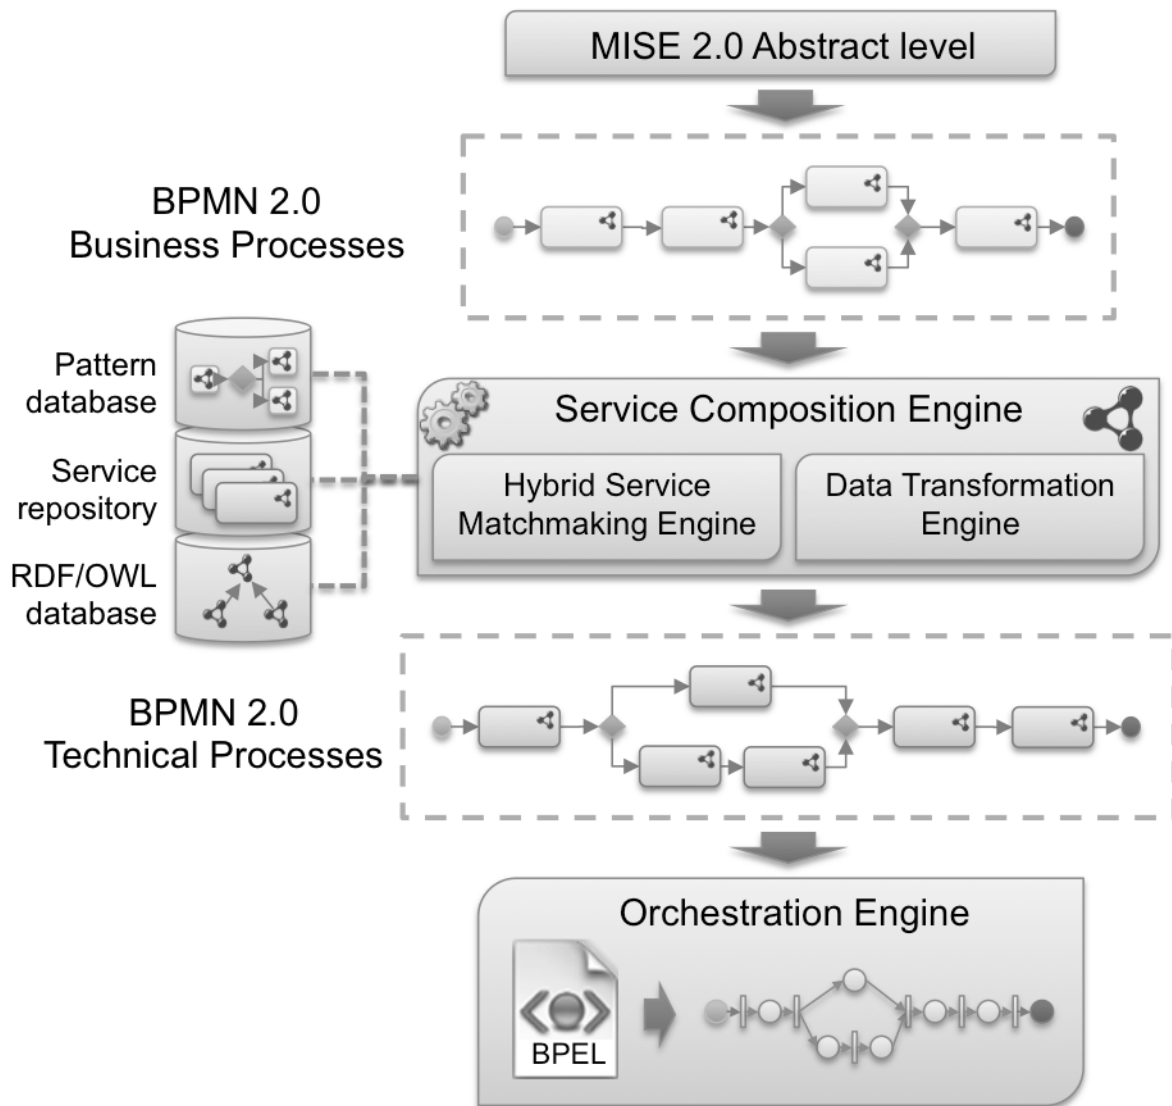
MISE 2.0 Abstract level

BPMN 2.0
Business Processes

Pattern database

Service repository

RDF/OWL database

Service Composition Engine

Hybrid Service Matchmaking Engine

Data Transformation Engine

BPMN 2.0
Technical Processes

Orchestration Engine

BPEL